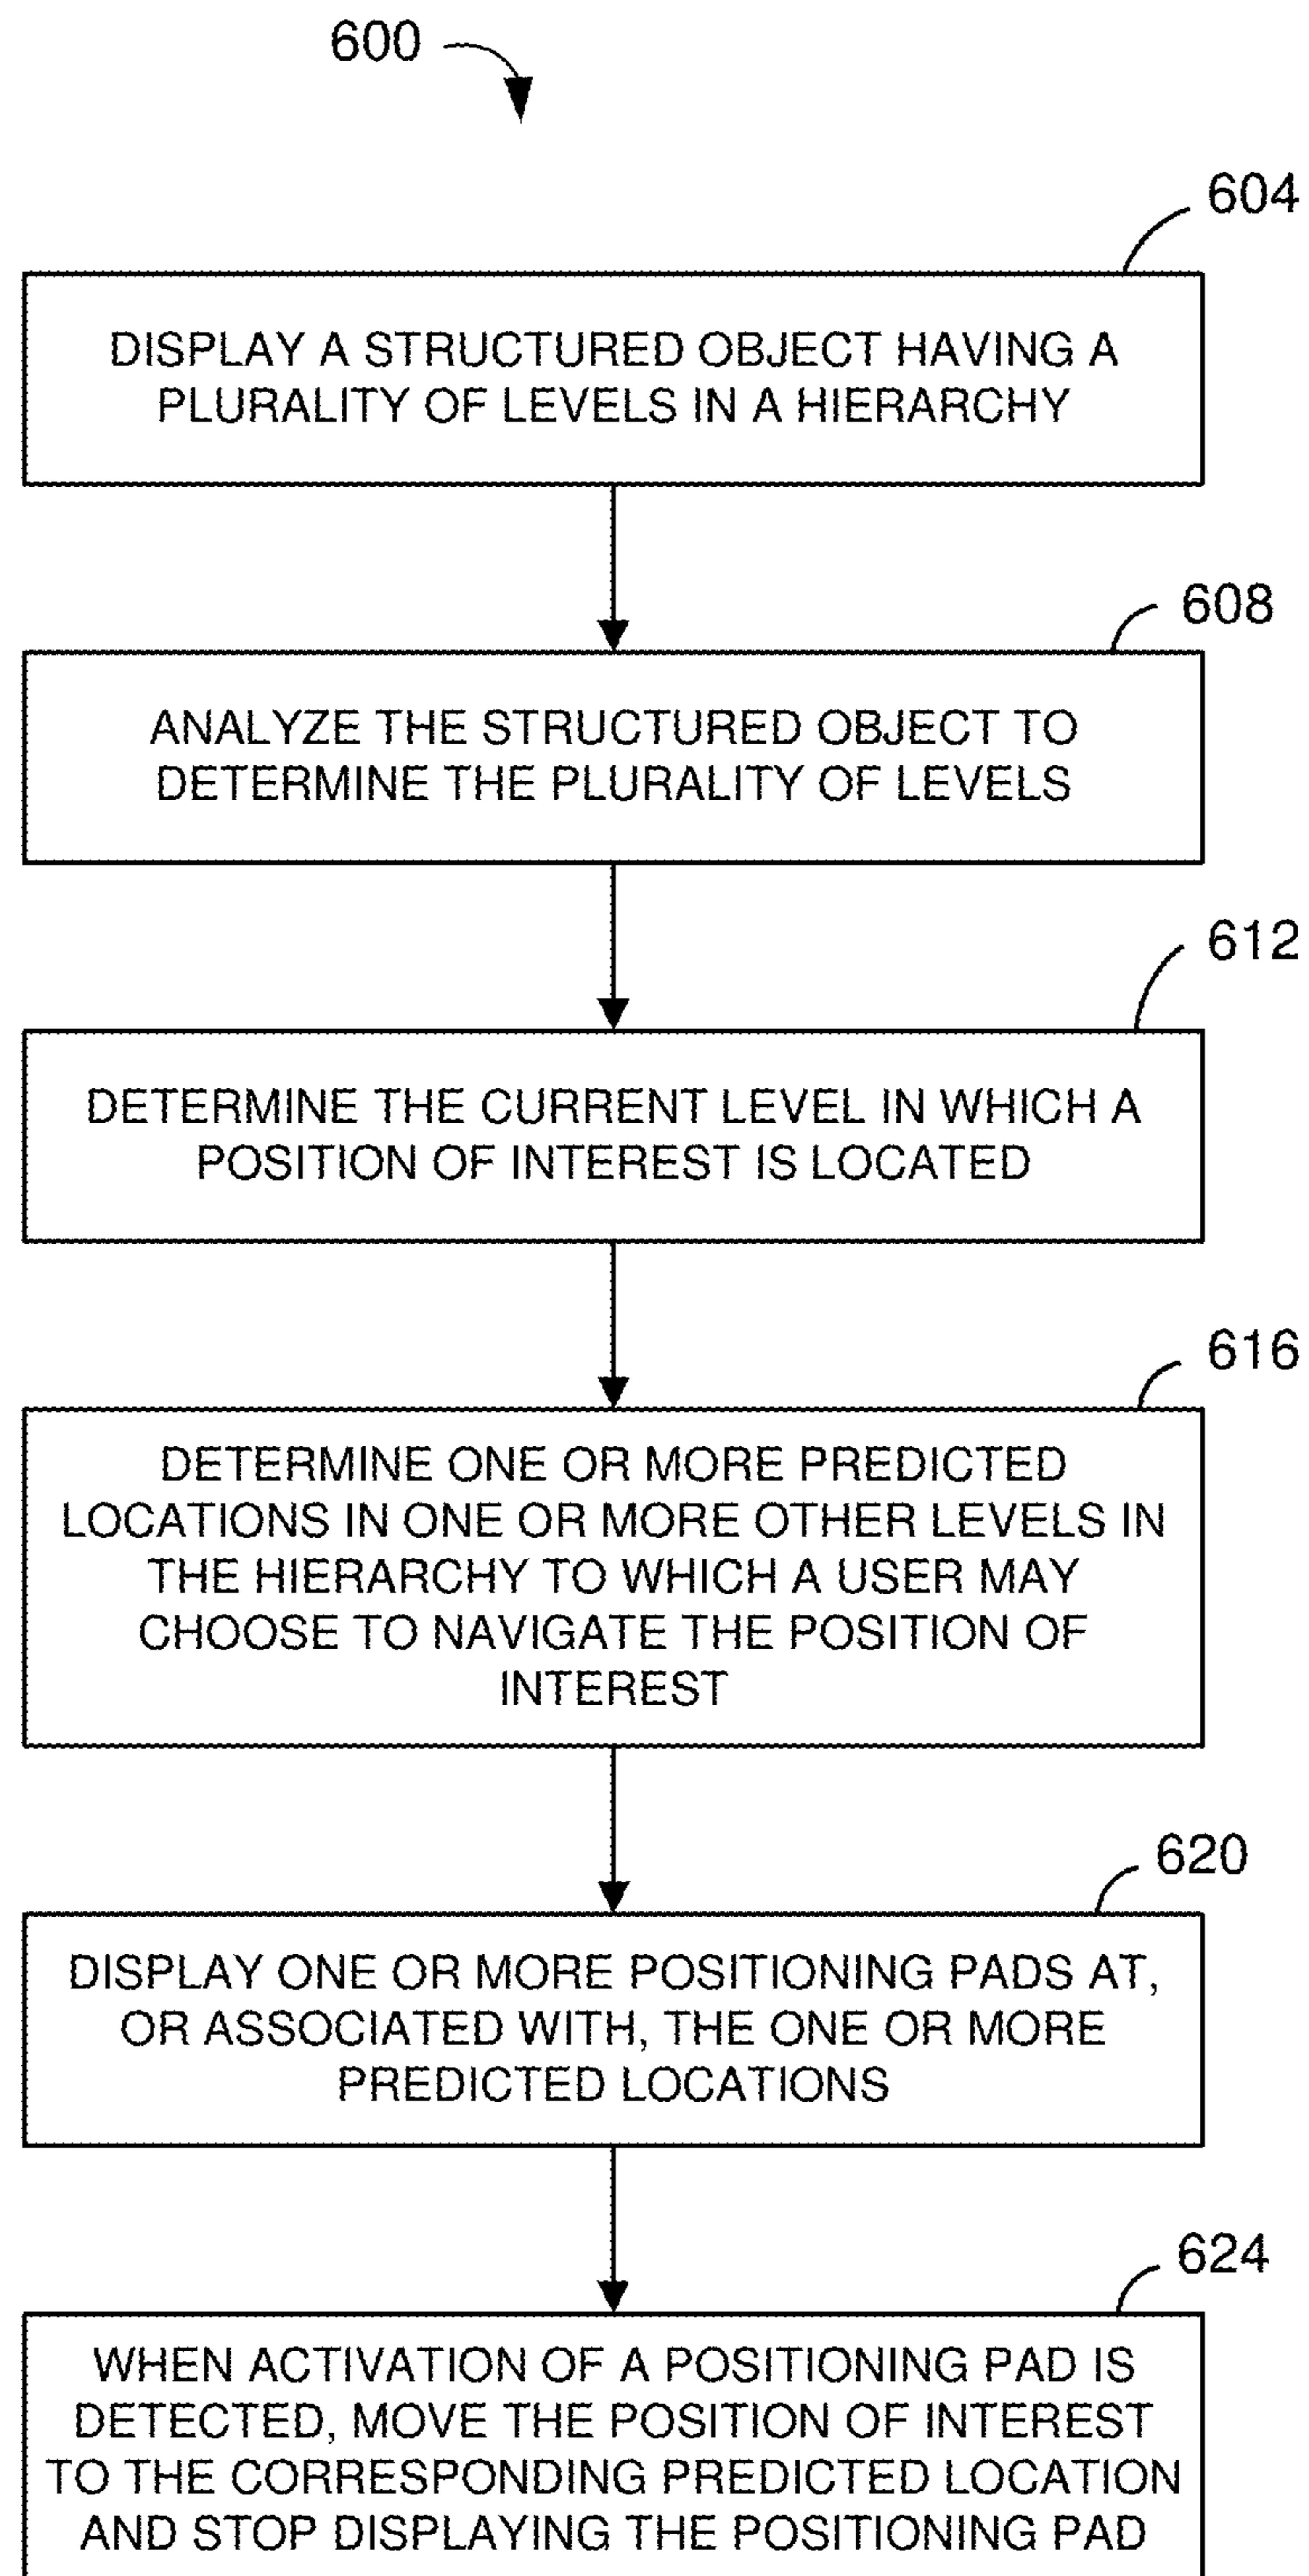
600

604

DISPLAY A STRUCTURED OBJECT HAVING A PLURALITY OF LEVELS IN A HIERARCHY

608

ANALYZE THE STRUCTURED OBJECT TO DETERMINE THE PLURALITY OF LEVELS

612

DETERMINE THE CURRENT LEVEL IN WHICH A POSITION OF INTEREST IS LOCATED

616

DETERMINE ONE OR MORE PREDICTED LOCATIONS IN ONE OR MORE OTHER LEVELS IN THE HIERARCHY TO WHICH A USER MAY CHOOSE TO NAVIGATE THE POSITION OF INTEREST

620

DISPLAY ONE OR MORE POSITIONING PADS AT, OR ASSOCIATED WITH, THE ONE OR MORE PREDICTED LOCATIONS

624

WHEN ACTIVATION OF A POSITIONING PAD IS DETECTED, MOVE THE POSITION OF INTEREST TO THE CORRESPONDING PREDICTED LOCATION AND STOP DISPLAYING THE POSITIONING PAD